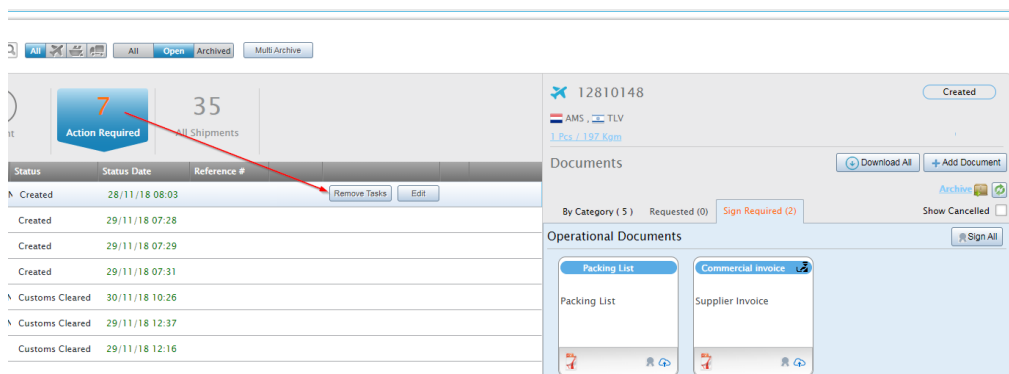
All All Open Archived Multi Archive

nt

7
Action Required

35
All Shipments

| Status | Status Date | Reference # |
|---|---|---|
| Created | 28/11/18 08:03 | Remove Tasks Edit |
| Created | 29/11/18 07:28 | |
| Created | 29/11/18 07:29 | |
| Created | 29/11/18 07:31 | |
| Customs Cleared | 30/11/18 10:26 | |
| Customs Cleared | 29/11/18 12:37 | |
| Customs Cleared | 29/11/18 12:16 | |

12810148
Created

AMS , TLV
1 Pcs / 197 Kgm

Documents
Download All
+ Add Document

Archive

By Category ( 5 ) Requested (0) Sign Required (2)
Show Cancelled

Operational Documents
Sign All

Packing List
Packing List

Commercial invoice
Supplier Invoice